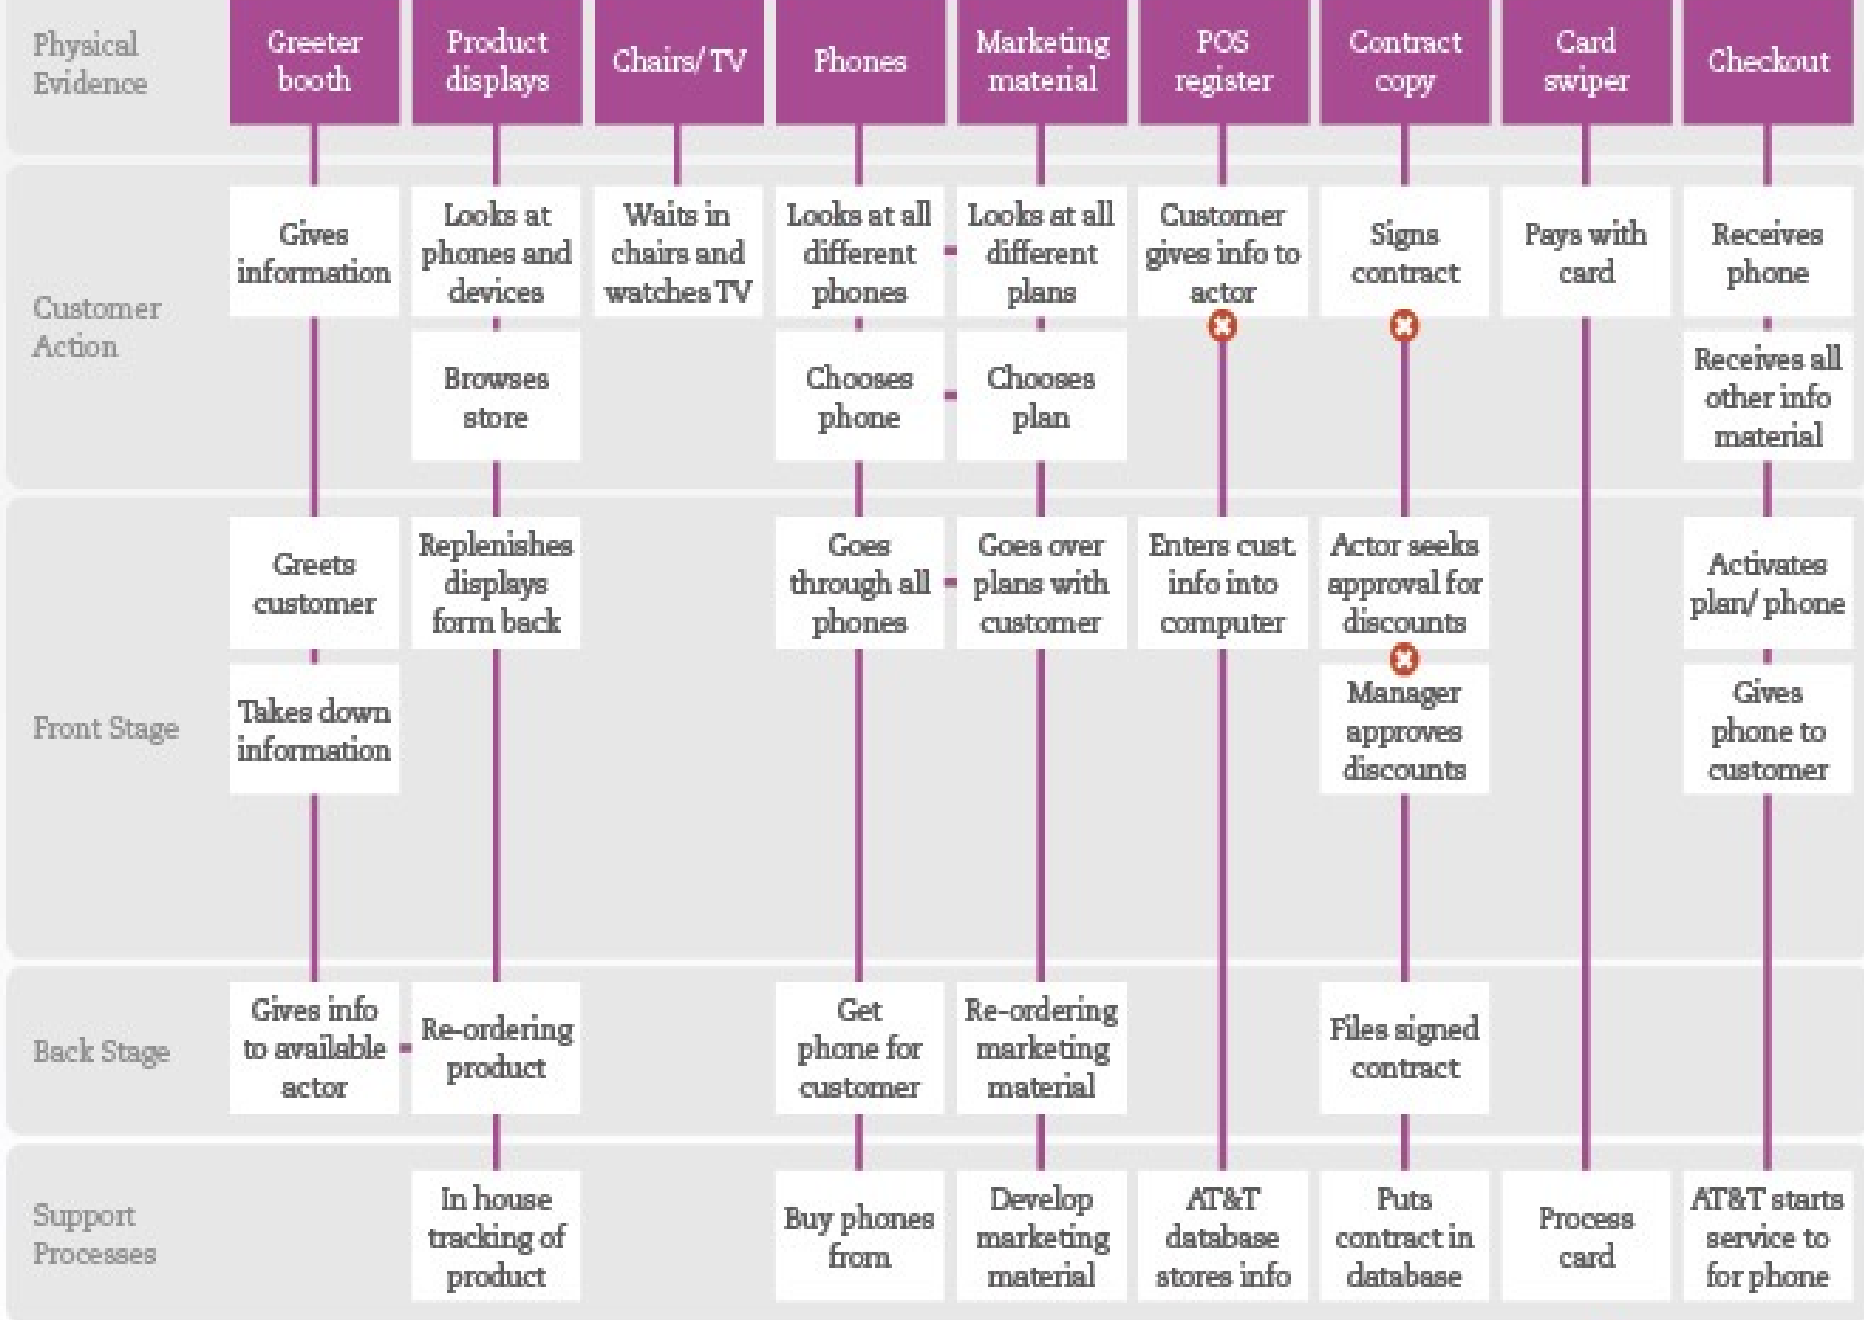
| | | | | | | | | | |
|---|---|---|---|---|---|---|---|---|---|
| Physical Evidence | Greeter booth | Product displays | Chairs/ TV | Phones | Marketing material | POS register | Contract copy | Card swiper | Checkout |
| Customer Action | Gives information | Looks at phones and devices | Waits in chairs and watches TV | Looks at all different phones | Looks at all different plans | Customer gives info to actor | Signs contract | Pays with card | Receives phone |
| | | Browses store | | Chooses phone | Chooses plan | | | | Receives all other info material |
| Front Stage | Greets customer | Replenishes displays form back | | Goes through all phones | Goes over plans with customer | Enters cust. info into computer | Actor seeks approval for discounts | | Activates plan/ phone |
| | Takes down information | | | | | | Manager approves discounts | | Gives phone to customer |
| Back Stage | Gives info to available actor | Re-ordering product | | Get phone for customer | Re-ordering marketing material | | Files signed contract | | |
| Support Processes | | In house tracking of product | | Buy phones from | Develop marketing material | AT&T database stores info | Puts contract in database | Process card | AT&T starts service to for phone |